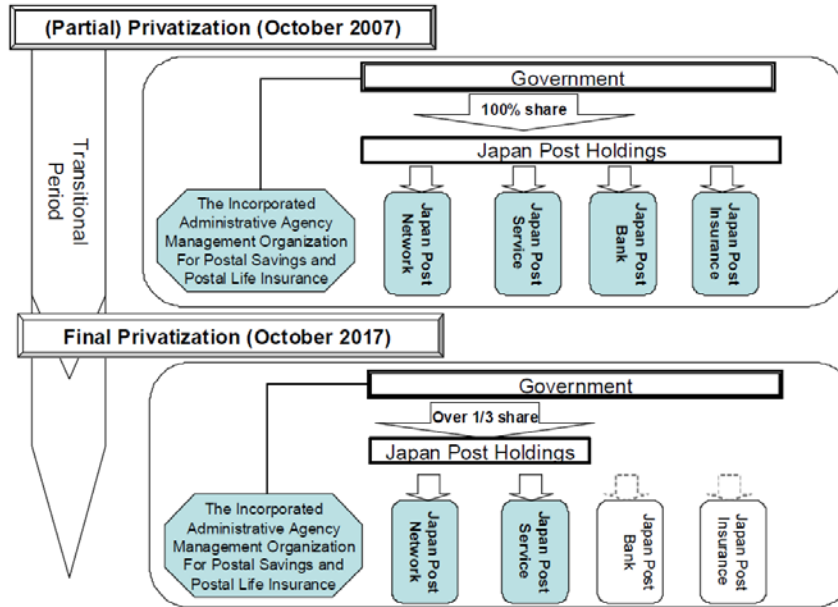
(Partial) Privatization (October 2007)

Transitional Period

Government

100% share

Japan Post Holdings

The Incorporated Administrative Agency Management Organization For Postal Savings and Postal Life Insurance

Japan Post Network

Japan Post Service

Japan Post Bank

Japan Post Insurance

Final Privatization (October 2017)

Government

Over 1/3 share

Japan Post Holdings

The Incorporated Administrative Agency Management Organization For Postal Savings and Postal Life Insurance

Japan Post Network

Japan Post Service

Japan Post Bank

Japan Post Insurance